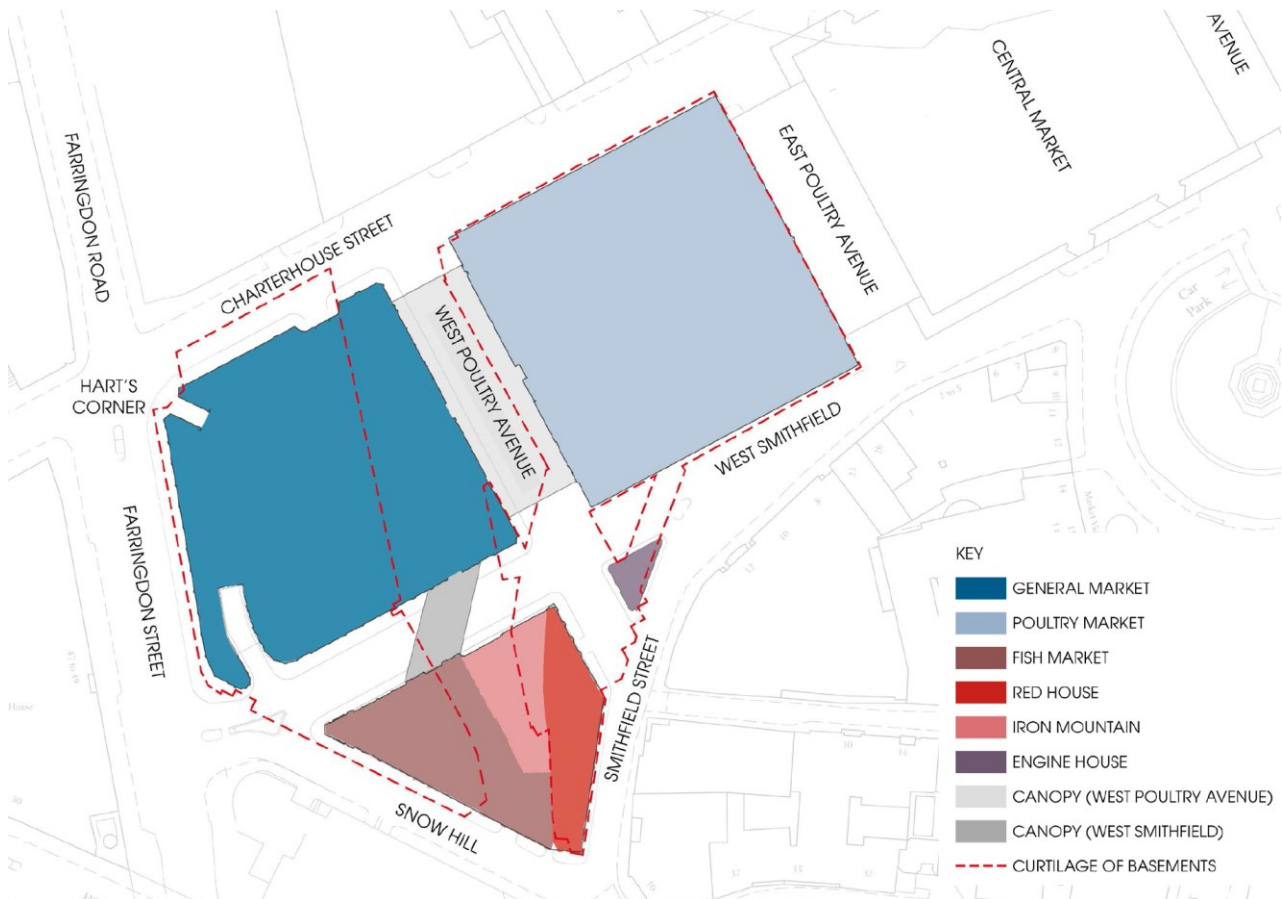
AVENUE

CENTRAL MARKET

EAST POULTRY AVENUE

FARRINGDON ROAD

CHARTERHOUSE STREET

WEST POULTRY AVENUE

Car Park

HART'S CORNER

WEST SMITHFIELD

FARRINGDON STREET

SMITHFIELD STREET

SNOW HILL

KEY

GENERAL MARKET

POULTRY MARKET

FISH MARKET

RED HOUSE

IRON MOUNTAIN

ENGINE HOUSE

CANOPY (WEST POULTRY AVENUE)

CANOPY (WEST SMITHFIELD)

CURTILAGE OF BASEMENTS